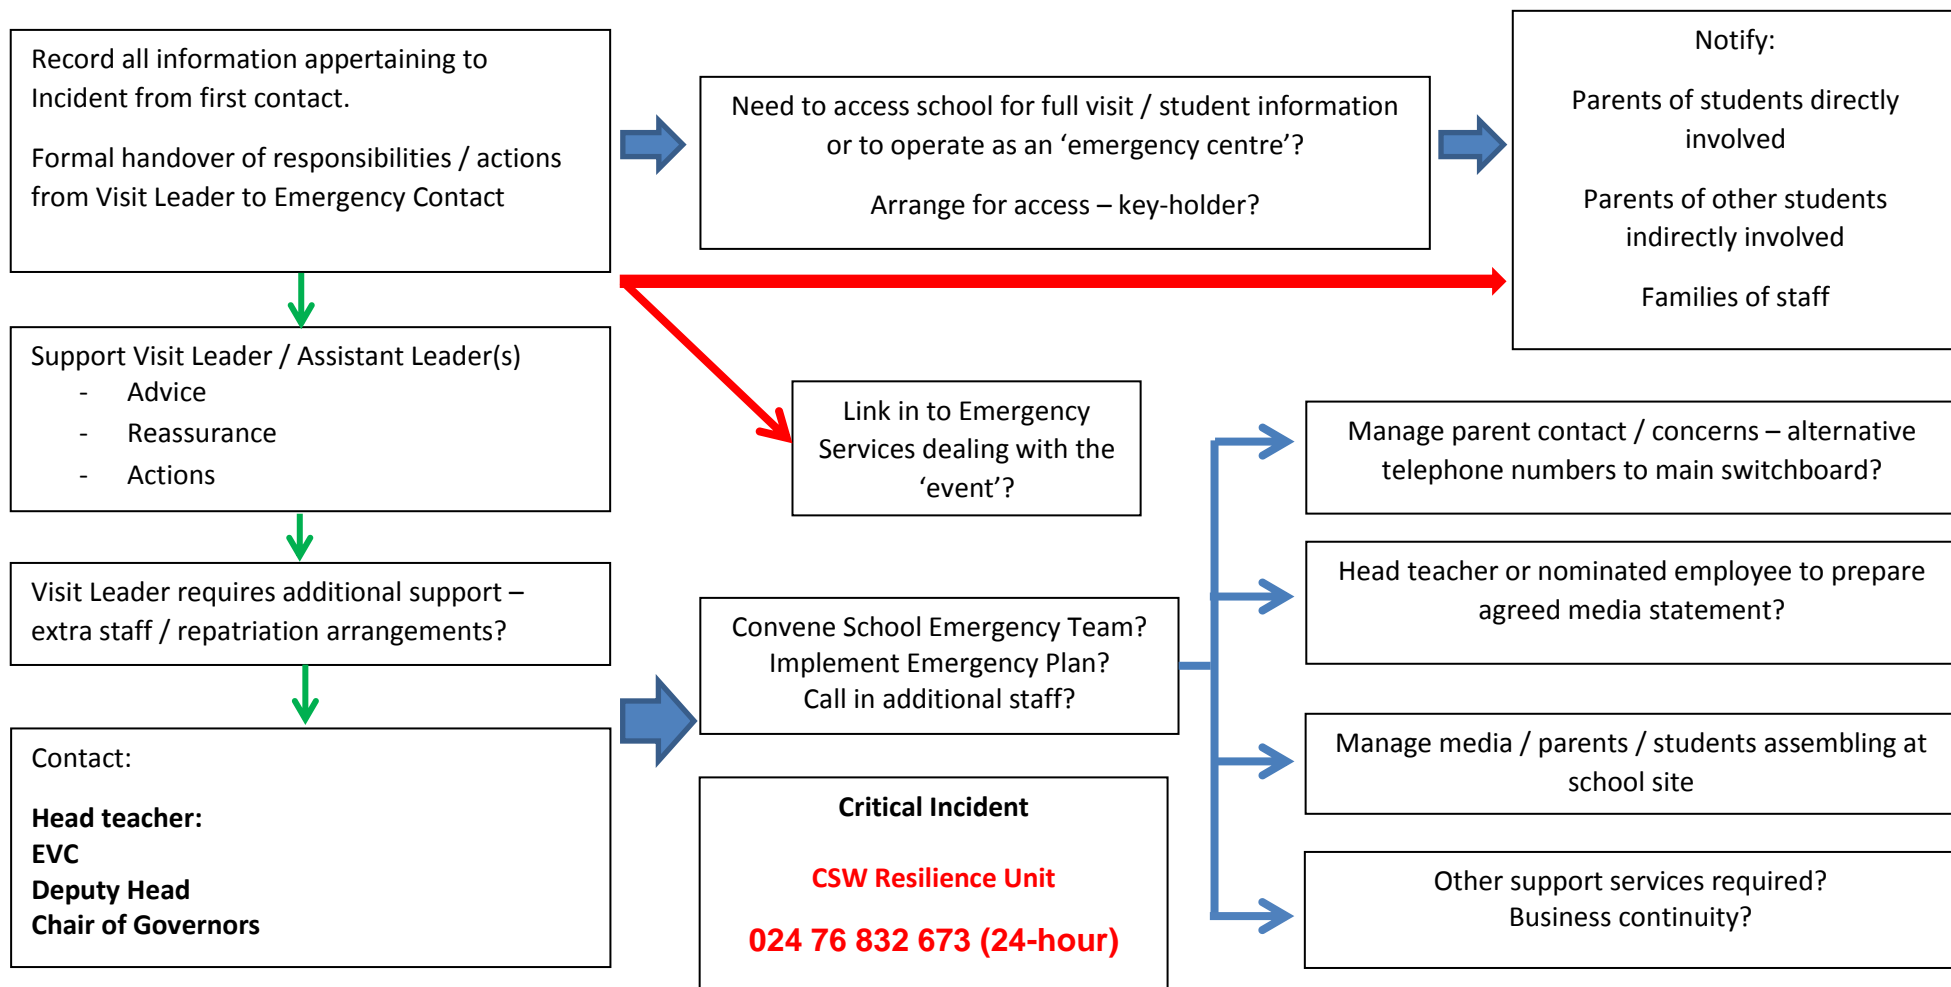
Record all information appertaining to Incident from first contact.

Formal handover of responsibilities / actions from Visit Leader to Emergency Contact

Support Visit Leader / Assistant Leader(s)
- Advice
- Reassurance
- Actions

Visit Leader requires additional support – extra staff / repatriation arrangements?

Contact:

**Head teacher:**
**EVC**
**Deputy Head**
**Chair of Governors**

Need to access school for full visit / student information or to operate as an 'emergency centre'?

Arrange for access – key-holder?

Link in to Emergency Services dealing with the 'event'?

Convene School Emergency Team?
Implement Emergency Plan?
Call in additional staff?

**Critical Incident**

**CSW Resilience Unit**

**024 76 832 673 (24-hour)**

Notify:

Parents of students directly involved

Parents of other students indirectly involved

Families of staff

Manage parent contact / concerns – alternative telephone numbers to main switchboard?

Head teacher or nominated employee to prepare agreed media statement?

Manage media / parents / students assembling at school site

Other support services required?
Business continuity?